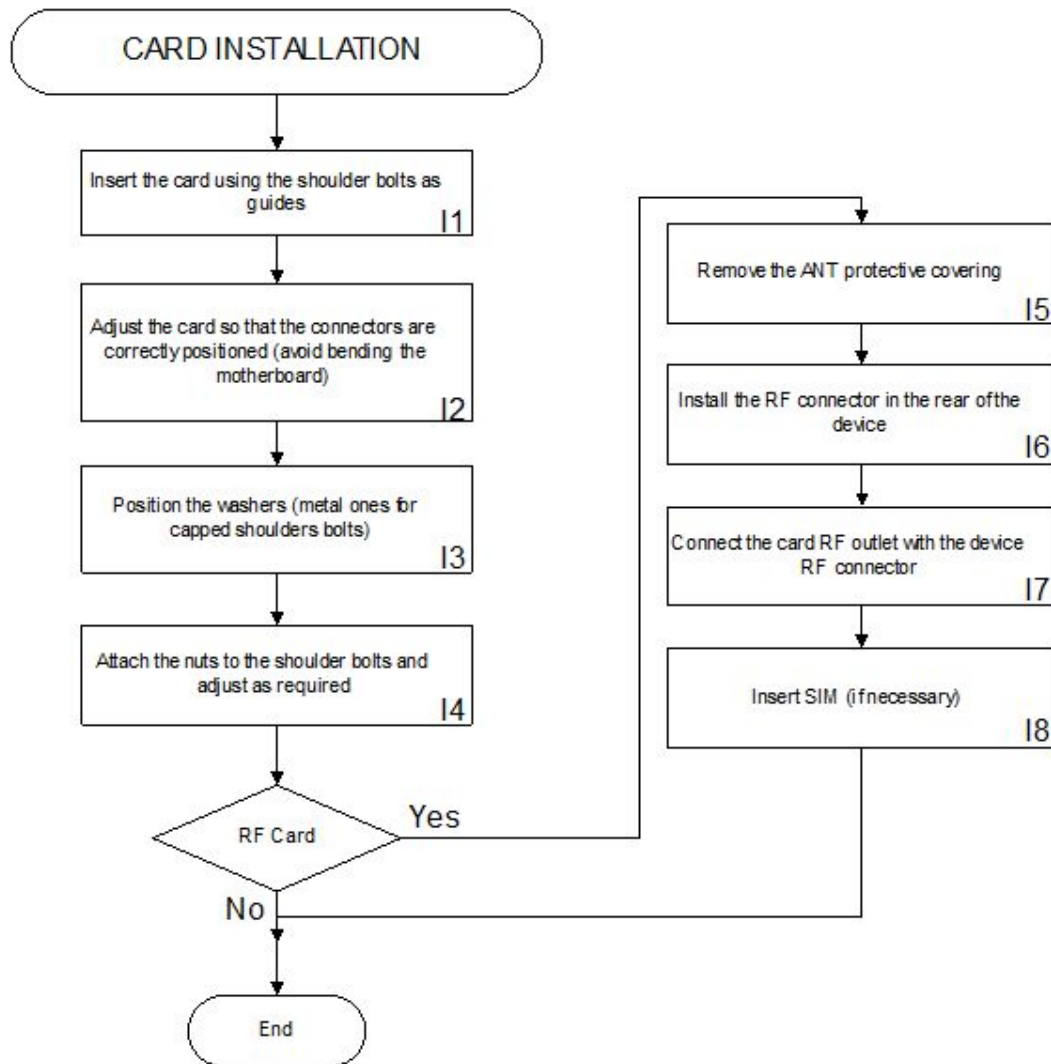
CARD INSTALLATION

Insert the card using the shoulder bolts as guides

I1

Adjust the card so that the connectors are correctly positioned (avoid bending the motherboard)

I2

Position the washers (metal ones for capped shoulders bolts)

I3

Attach the nuts to the shoulder bolts and adjust as required

I4

RF Card

Yes

No

End

Remove the ANT protective covering

I5

Install the RF connector in the rear of the device

I6

Connect the card RF outlet with the device RF connector

I7

Insert SIM (if necessary)

I8